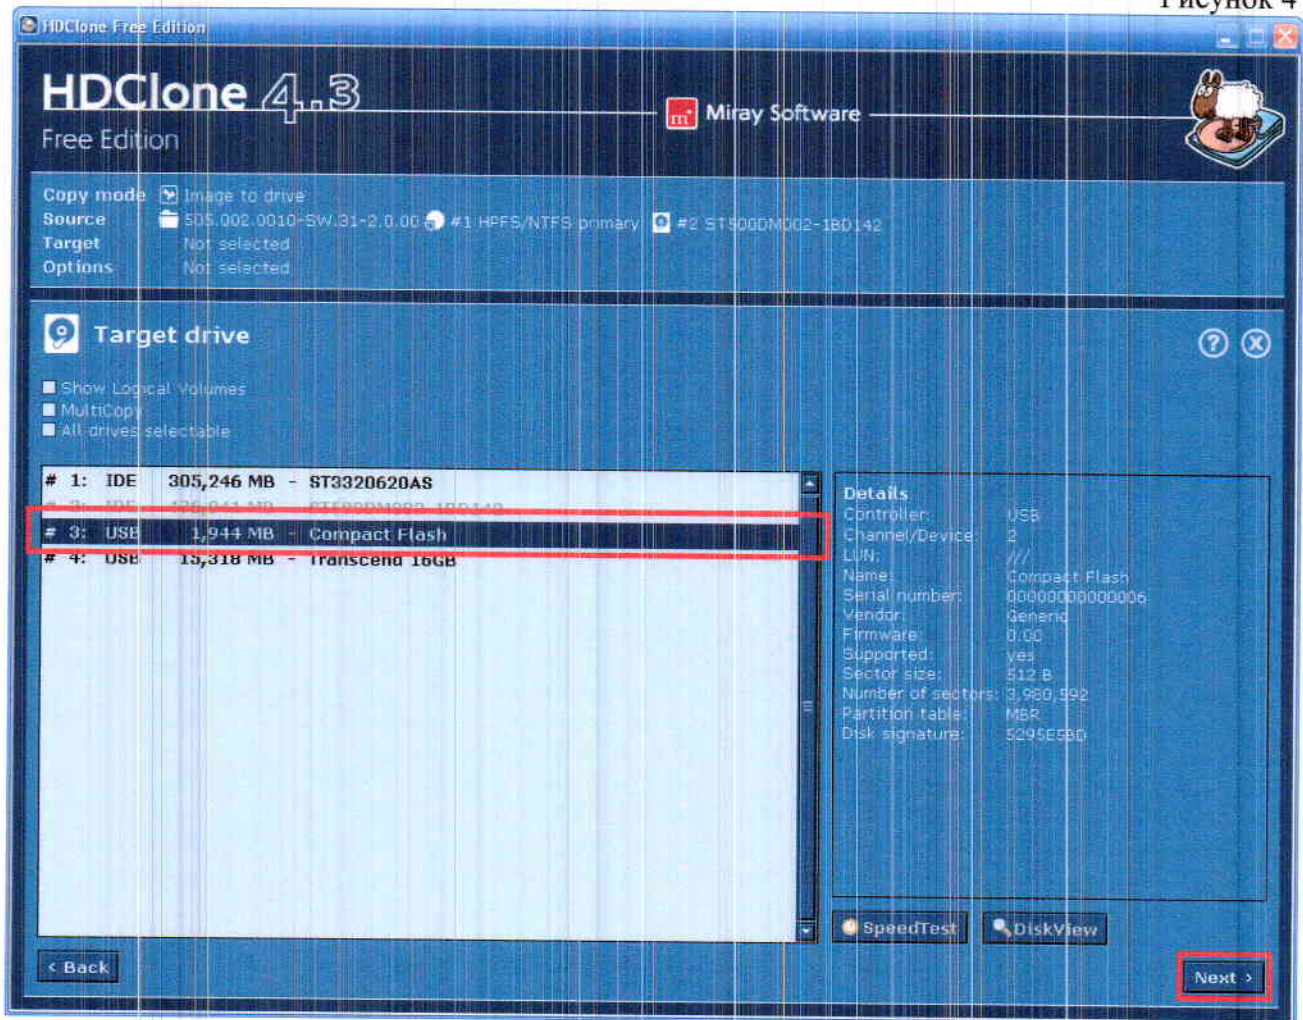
Рисунок 4

HDClone Free Edition

HDClone 4.3
Free Edition

Miray Software

Copy mode Image to drive
Source 505.002.0010-SW.31-2.0.00 #1 HPFS/NTFS primary #2 ST500DM002-1BD142
Target Not selected
Options Not selected

Target drive

Show Logical Volumes
MultiCopy
All drives selectable

| # | | | | |
|---|---|---|---|---|
| # 1: | IDE | 305,246 MB | - | ST3320620AS |
| # 2: | IDE | 476,941 MB | - | ST500DM002-1BD142 |
| # 3: | USB | 1,944 MB | - | Compact Flash |
| # 4: | USB | 15,318 MB | - | Transcend 16GB |

Details
Controller: USB
Channel/Device: 2
LUN: ///
Name: Compact Flash
Serial number: 000000000000006
Vendor: Generic
Firmware: 0.00
Supported: yes
Sector size: 512 B
Number of sectors: 3,980,592
Partition table: MBR
Disk signature: 5295E59D

SpeedTest
DiskView

‹ Back
Next ›